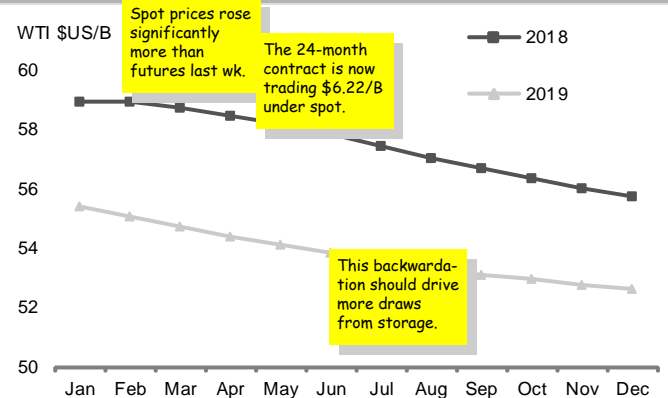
WTI $US/B

Spot prices rose significantly more than futures last wk.

The 24-month contract is now trading $6.22/B under spot.

2018

2019

60

58

56

54

52

50

This backwardation should drive more draws from storage.

Jan Feb Mar Apr May Jun Jul Aug Sep Oct Nov Dec